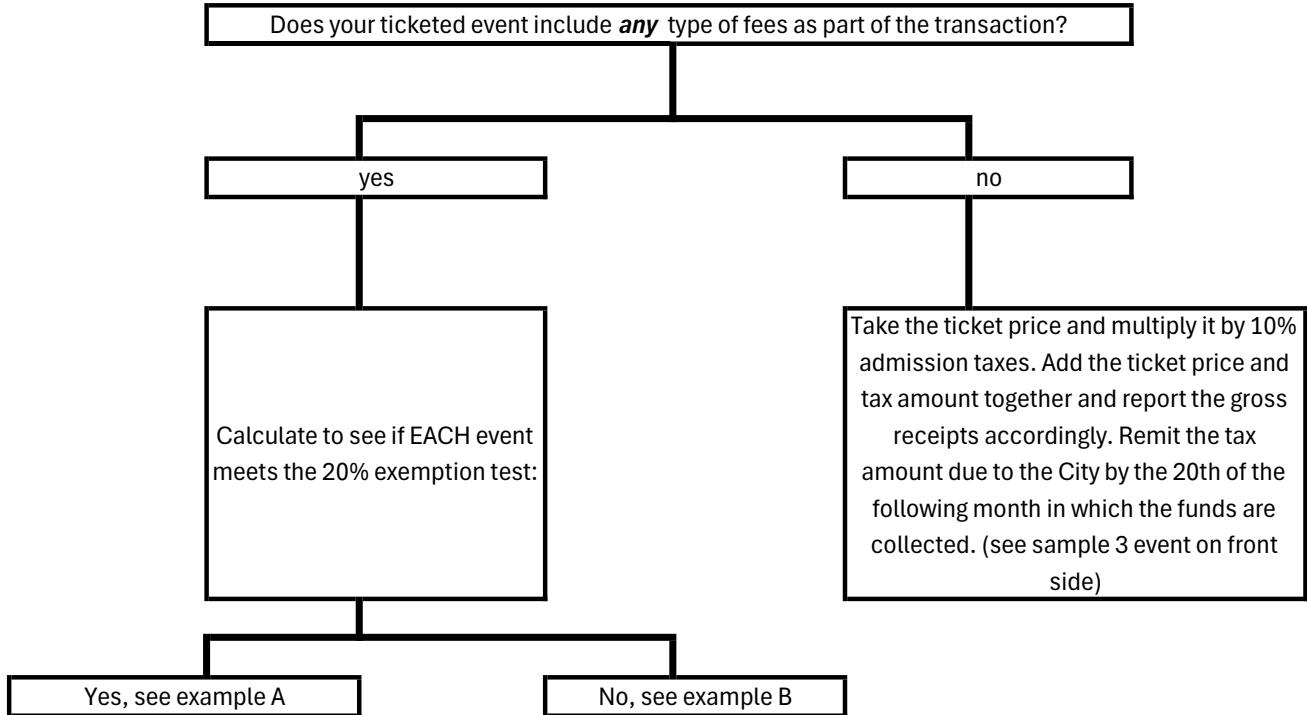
Does your ticketed event include ***any*** type of fees as part of the transaction?

yes

no

Calculate to see if EACH event meets the 20% exemption test:

Take the ticket price and multiply it by 10% admission taxes. Add the ticket price and tax amount together and report the gross receipts accordingly. Remit the tax amount due to the City by the 20th of the following month in which the funds are collected. (see sample 3 event on front side)

Yes, see example A

No, see example B